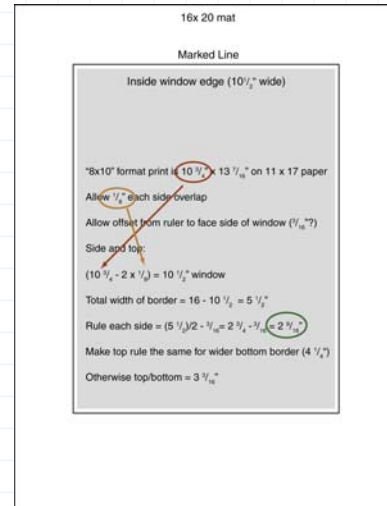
16x 20 mat

Marked Line

Inside window edge ($10\frac{1}{2}$" wide)

"8x10" format print is $10\frac{3}{4}$" x $13\frac{7}{16}$" on 11 x 17 paper

Allow $\frac{1}{8}$" each side overlap

Allow offset from ruler to face side of window ($\frac{3}{16}$"?)

Side and top:

($10\frac{3}{4}$ - 2 x $\frac{1}{8}$) = $10\frac{1}{2}$" window

Total width of border = 16 - $10\frac{1}{2}$ = $5\frac{1}{2}$"

Rule each side = ($5\frac{1}{2}$)/2 - $\frac{3}{16}$= $2\frac{3}{4}$ - $\frac{3}{16}$= $2\frac{9}{16}$"

Make top rule the same for wider bottom border ($4\frac{1}{4}$")

Otherwise top/bottom = $3\frac{3}{16}$"